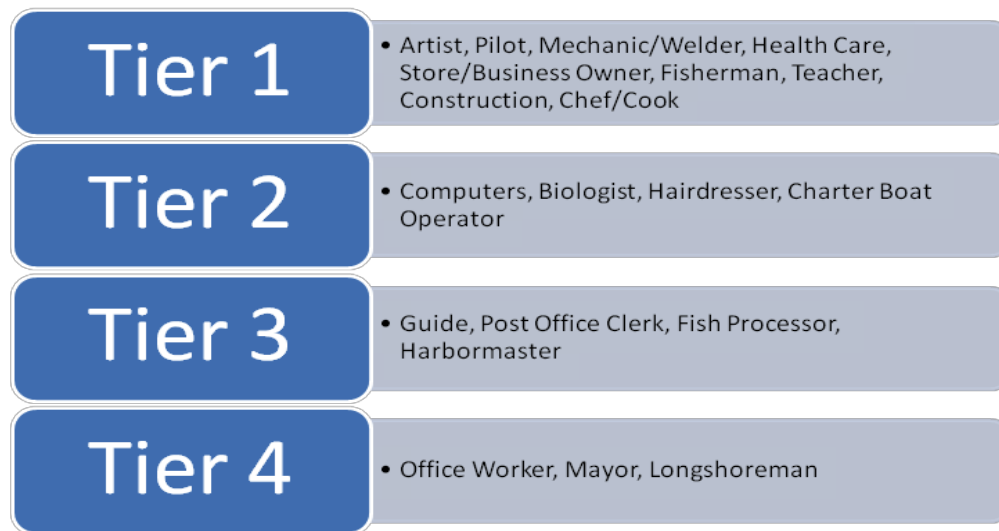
Tier 1

• Artist, Pilot, Mechanic/Welder, Health Care, Store/Business Owner, Fisherman, Teacher, Construction, Chef/Cook

Tier 2

• Computers, Biologist, Hairdresser, Charter Boat Operator

Tier 3

• Guide, Post Office Clerk, Fish Processor, Harbormaster

Tier 4

• Office Worker, Mayor, Longshoreman